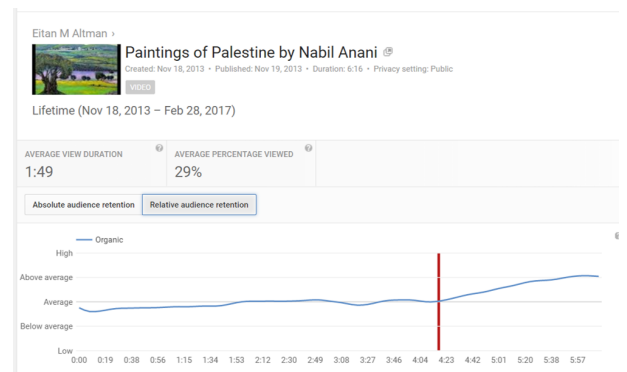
Eitan M Altman ›

Paintings of Palestine by Nabil Anani

Created: Nov 18, 2013 • Published: Nov 19, 2013 • Duration: 6:16 • Privacy setting: Public

VIDEO

Lifetime (Nov 18, 2013 – Feb 28, 2017)

AVERAGE VIEW DURATION
1:49

AVERAGE PERCENTAGE VIEWED
29%

Absolute audience retention

Relative audience retention

Organic

High

Above average

Average

Below average

Low

0:00 0:19 0:38 0:56 1:15 1:34 1:53 2:12 2:30 2:49 3:08 3:27 3:46 4:04 4:23 4:42 5:01 5:20 5:38 5:57